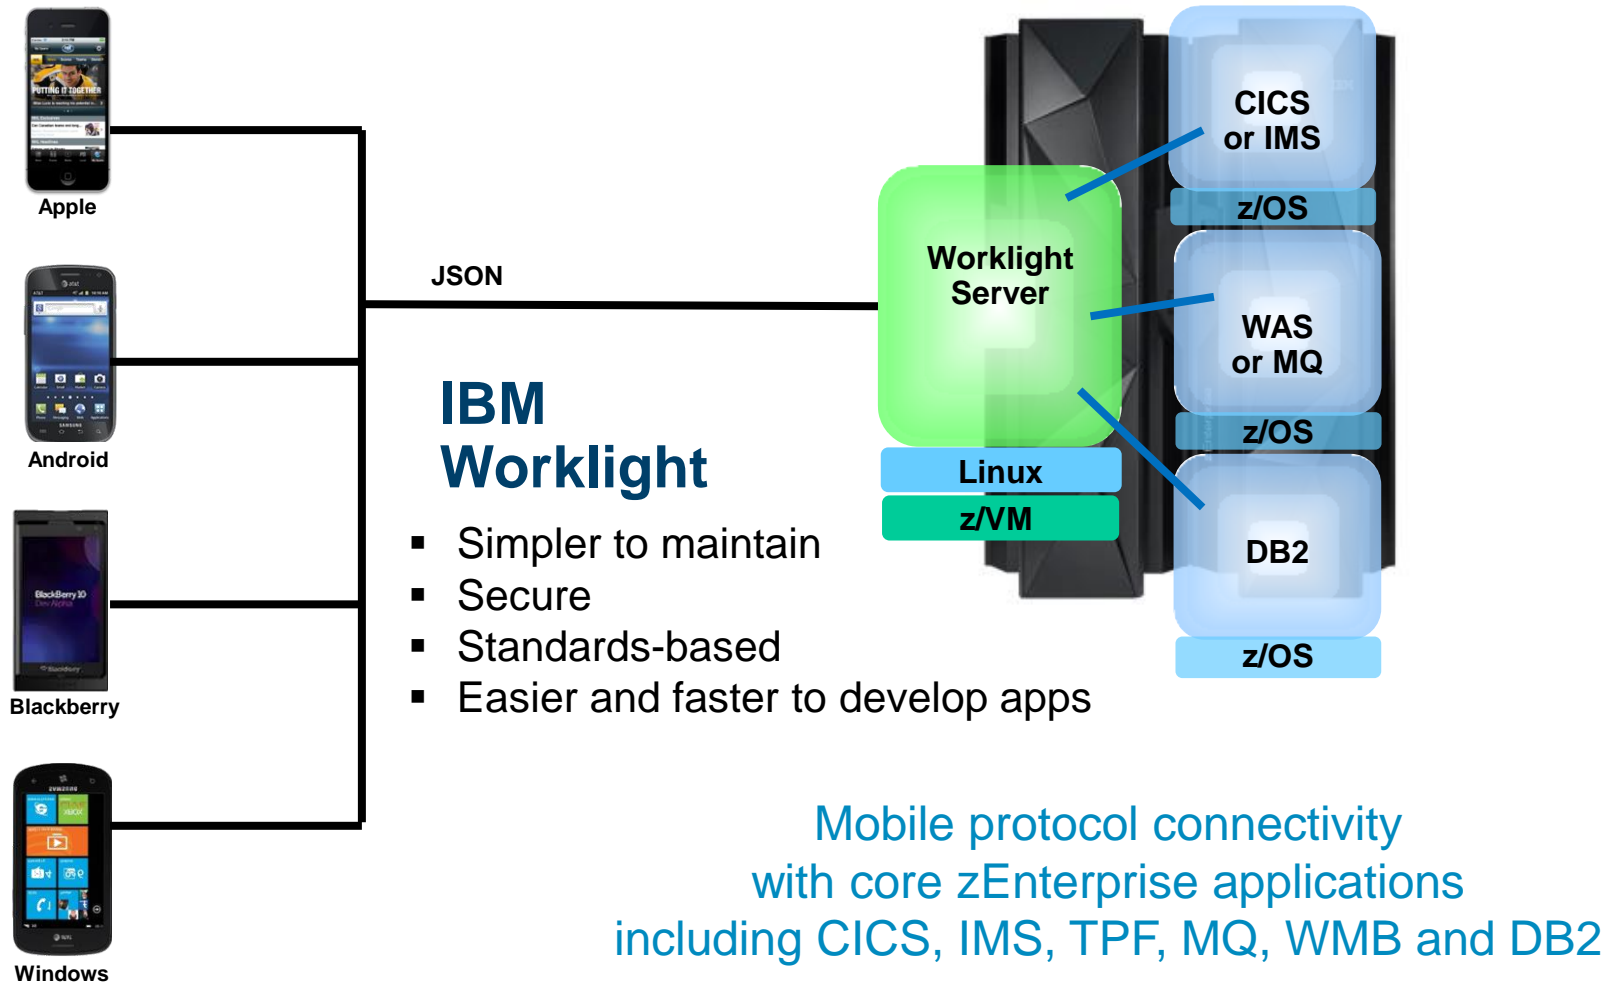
Apple

Android

Blackberry

Windows

JSON

Worklight Server

Linux

z/VM

CICS or IMS

z/OS

WAS or MQ

z/OS

DB2

z/OS

IBM Worklight

- Simpler to maintain
- Secure
- Standards-based
- Easier and faster to develop apps

Mobile protocol connectivity with core zEnterprise applications including CICS, IMS, TPF, MQ, WMB and DB2